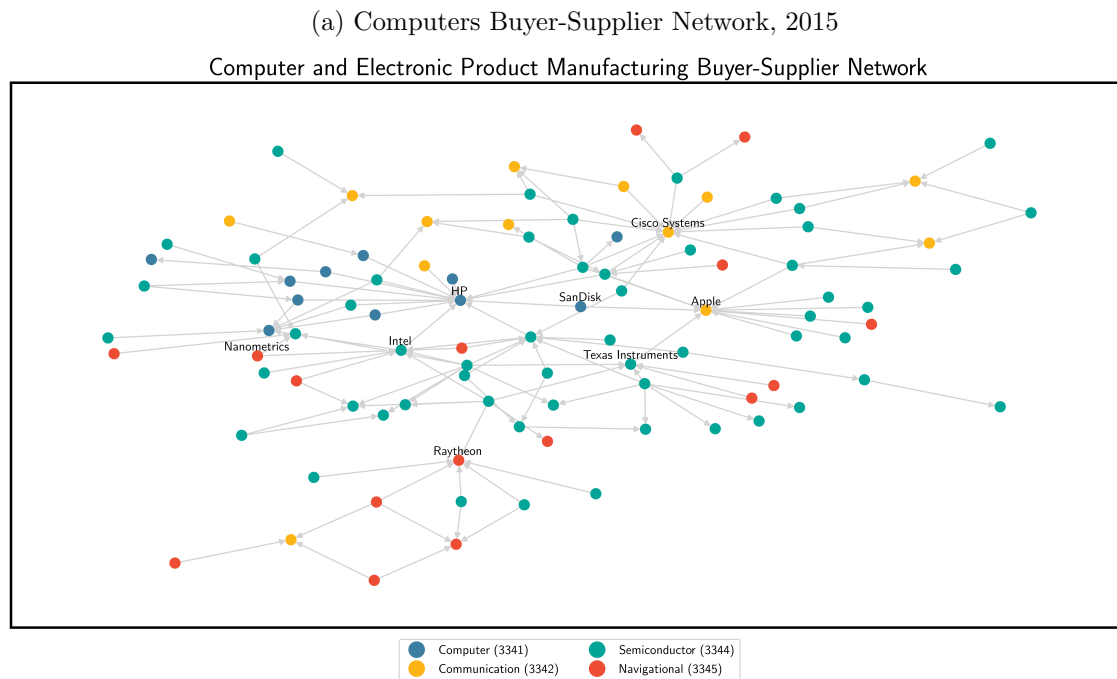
(a) Computers Buyer-Supplier Network, 2015

Computer and Electronic Product Manufacturing Buyer-Supplier Network

Cisco Systems
HP
SanDisk
Apple
Nanometrics
Intel
Texas Instruments
Raytheon

Computer (3341)
Communication (3342)
Semiconductor (3344)
Navigational (3345)